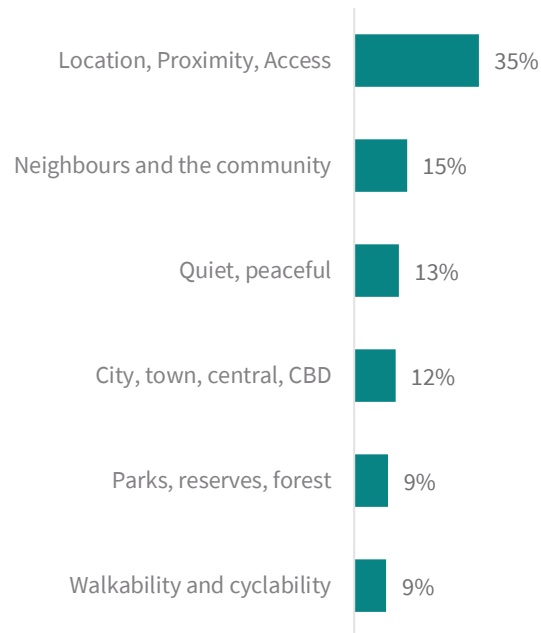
| | |
|---|---|
| Location, Proximity, Access | 35% |
| Neighbours and the community | 15% |
| Quiet, peaceful | 13% |
| City, town, central, CBD | 12% |
| Parks, reserves, forest | 9% |
| Walkability and cyclability | 9% |